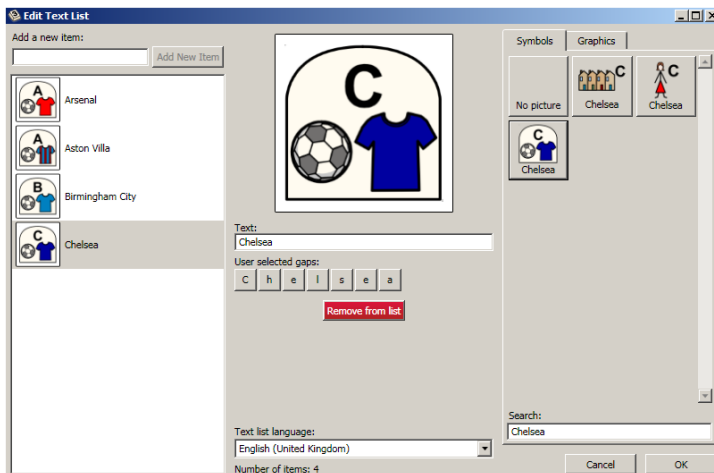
Edit Text List

Add a new item:

Add New Item

A
Arsenal

A
Aston Villa

B
Birmingham City

C
Chelsea

C

Text:
Chelsea

User selected gaps:
C h e l s e a

Remove from list

Text list language:
English (United Kingdom)

Number of items: 4

Symbols Graphics

No picture

C
Chelsea

C
Chelsea

C
Chelsea

Search:
Chelsea

Cancel OK